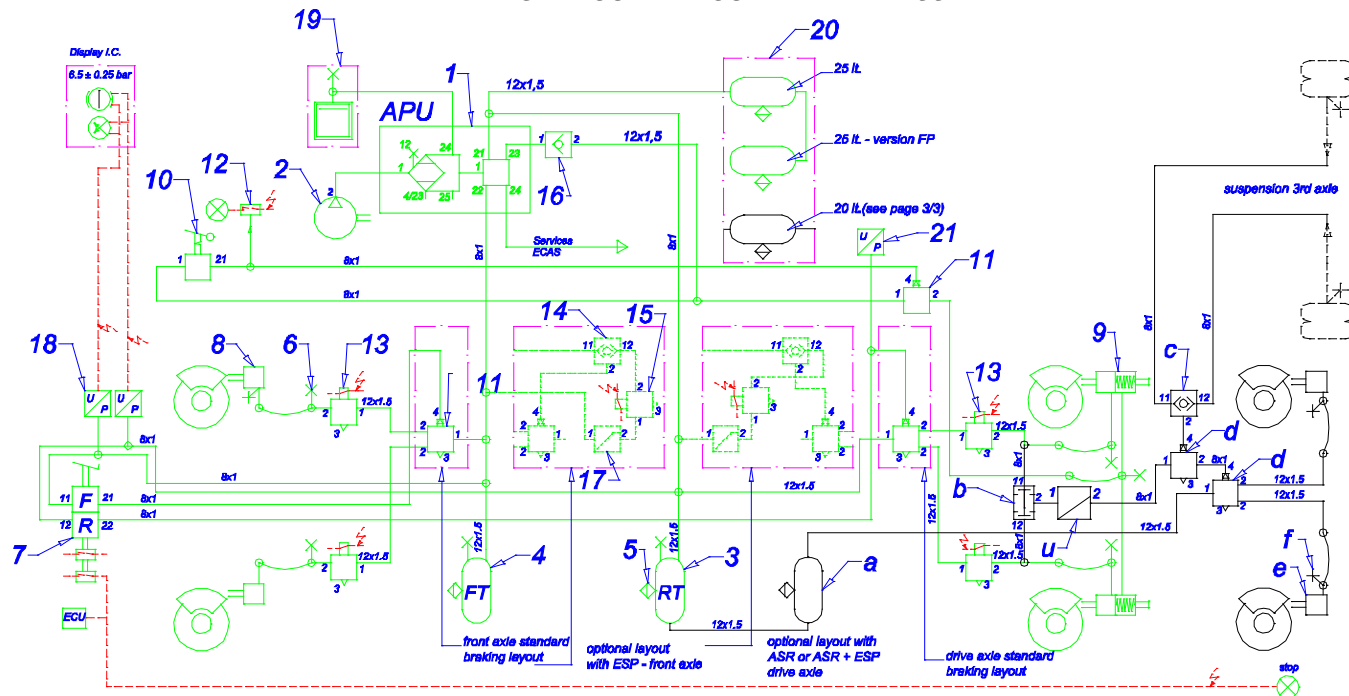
19
Display I.C.
6.5 ± 0.25 bar
1
20
12x1,5
25 lt.
APU
1
2
12x1,5
12
24
21
23
25 lt. - version FP
12
1
21
10
2
4/23
25
22
24
16
20 lt.(see page 3/3)
2
suspension 3rd axle
Services
ECAS
8x1
8x1
U
P
21
1
21
8x1
4
11
1
2
8x1
8x1
14
15
9
8x1
18
8
6
13
11
12
c
13
11
2
U
P
U
P
12x1.5
4
2
1
3
2
11
12
2
12x1.5
4
3
1
1
2
2
3
1
3
2
1
2
2
1
11
12
2
8x1
2
2
1
4
2
3
1
1
2
2
1
4
2
3
1
4
2
1
2
12x1.5
2
1
3
d
1
4
8x1
2
3
d
1
4
2
3
12x1.5
12x1.5
8x1
2
3
8x1
17
12x1.5
11
F
21
8x1
b
11
1
2
1
2
8x1
12
R
22
8x1
12
12x1.5
12x1.5
7
12x1.5
u
2
1
3
4
12x1.5
5
12x1.5
3
a
12x1.5
2
1
3
f
e
FT
RT
ECU
12x1.5
front axle standard
braking layout
optional layout
with ESP - front axle
optional layout with
ASR or ASR + ESP
drive axle
drive axle standard
braking layout
stop